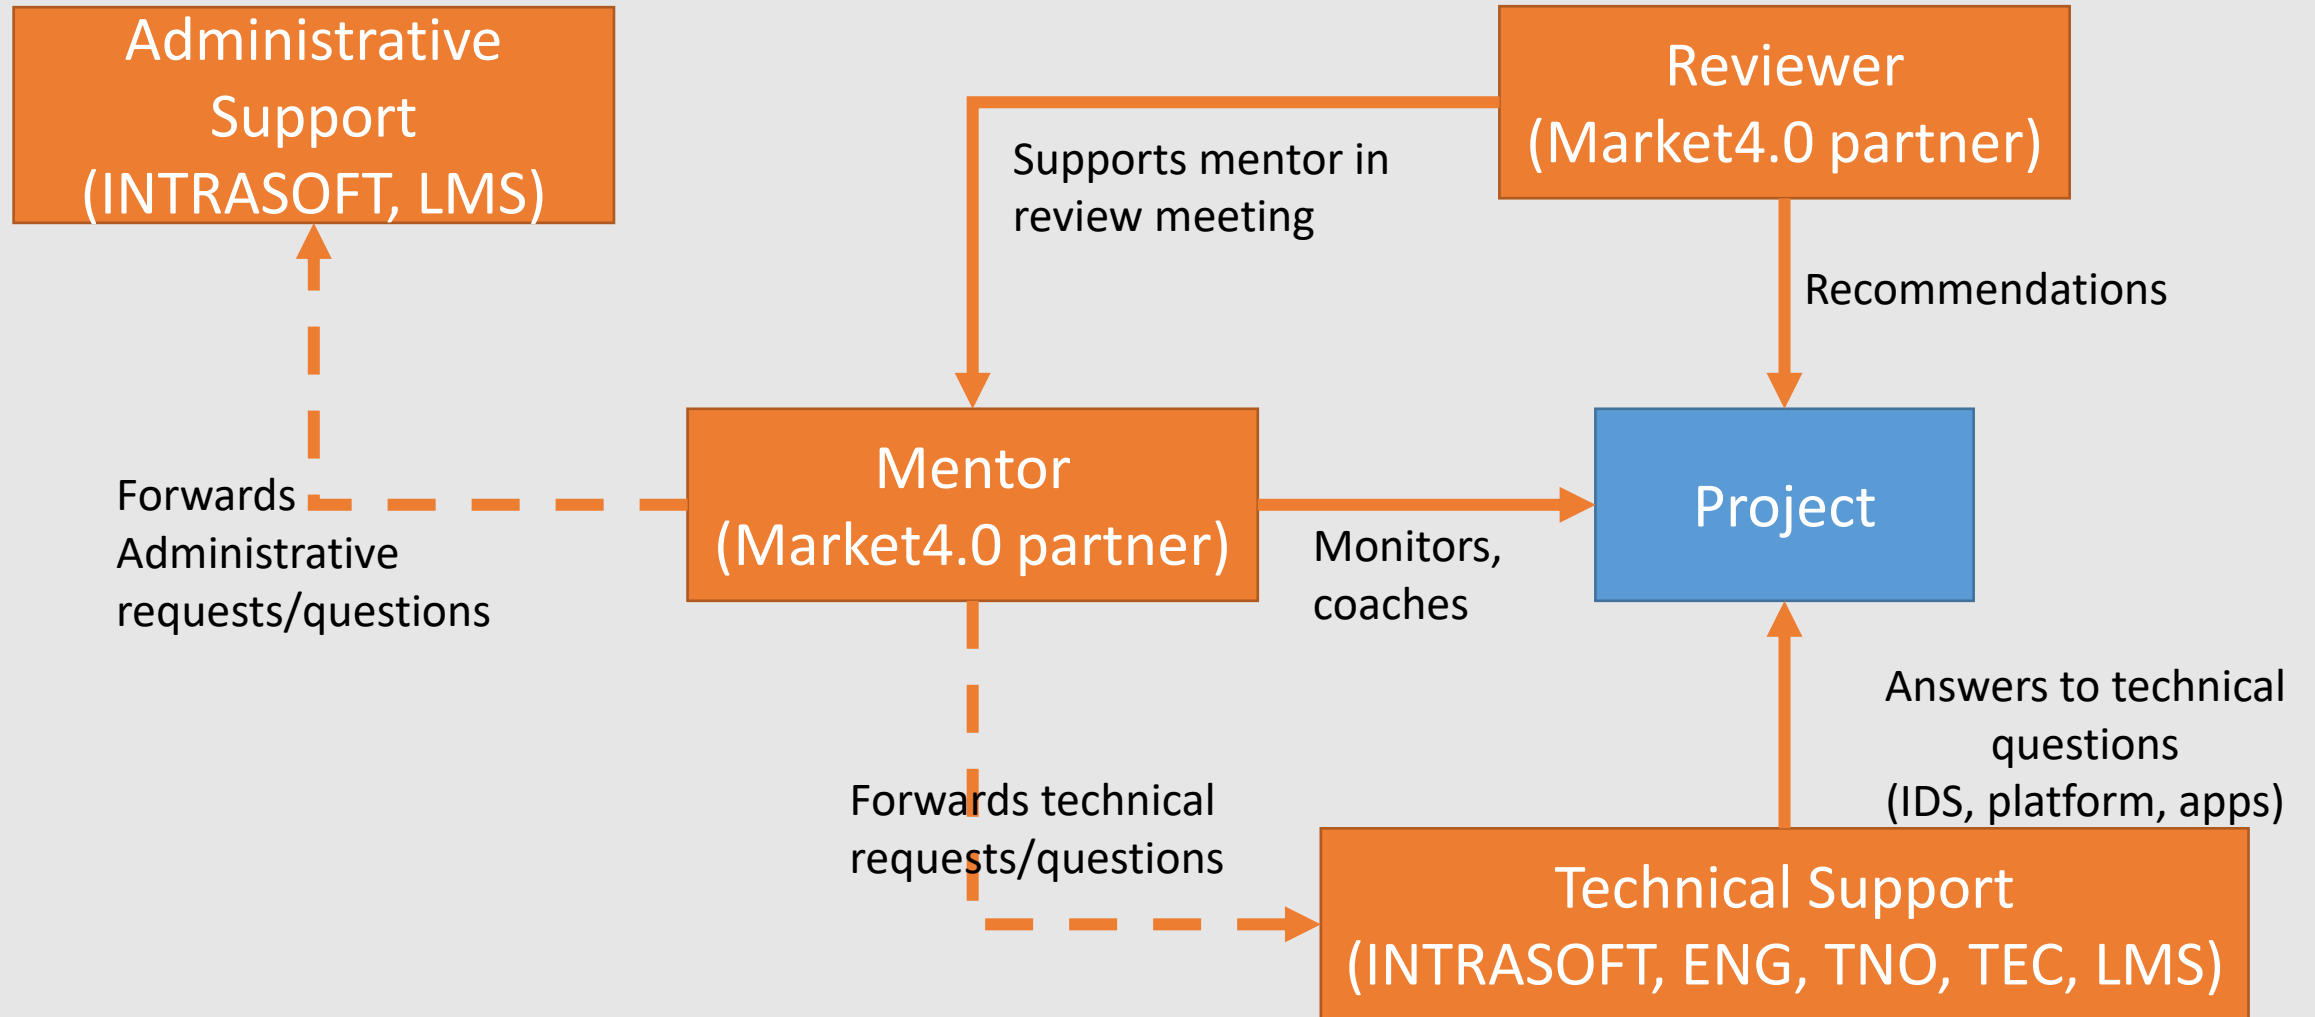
Administrative Support (INTRASOFT, LMS)

Reviewer (Market4.0 partner)

Supports mentor in review meeting

Recommendations

Forwards Administrative requests/questions

Mentor (Market4.0 partner)

Monitors, coaches

Project

Answers to technical questions (IDS, platform, apps)

Forwards technical requests/questions

Technical Support (INTRASOFT, ENG, TNO, TEC, LMS)